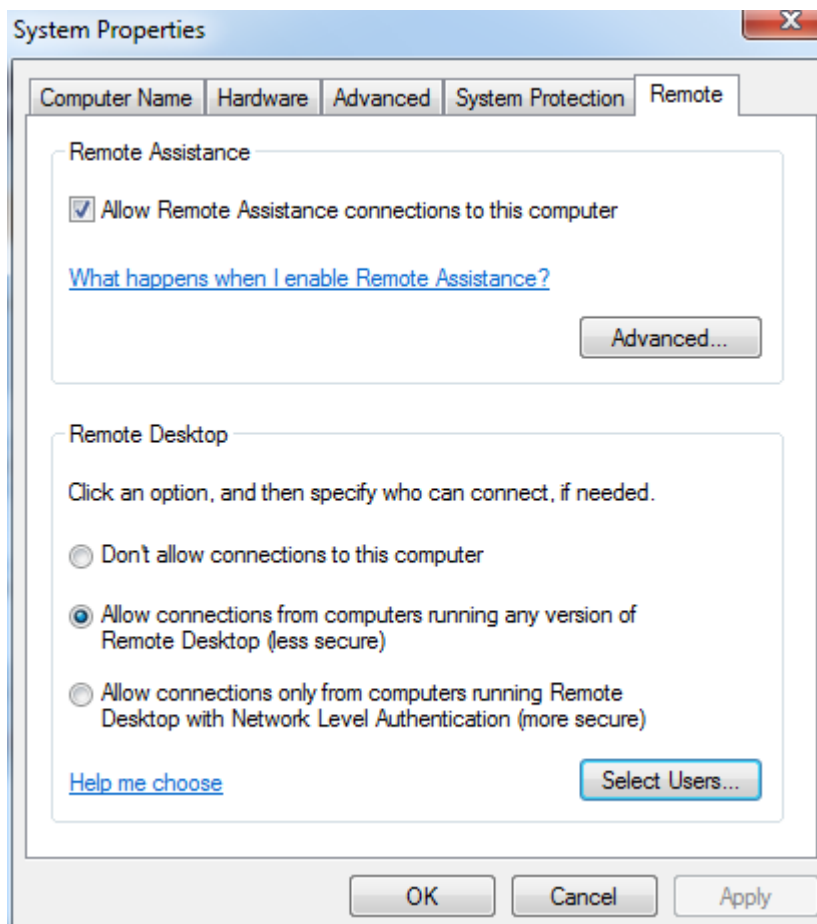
System Properties

X

Computer Name | Hardware | Advanced | System Protection | Remote

Remote Assistance

Allow Remote Assistance connections to this computer

What happens when I enable Remote Assistance?

Advanced...

Remote Desktop

Click an option, and then specify who can connect, if needed.

Don't allow connections to this computer

Allow connections from computers running any version of Remote Desktop (less secure)

Allow connections only from computers running Remote Desktop with Network Level Authentication (more secure)

Help me choose

Select Users...

OK

Cancel

Apply